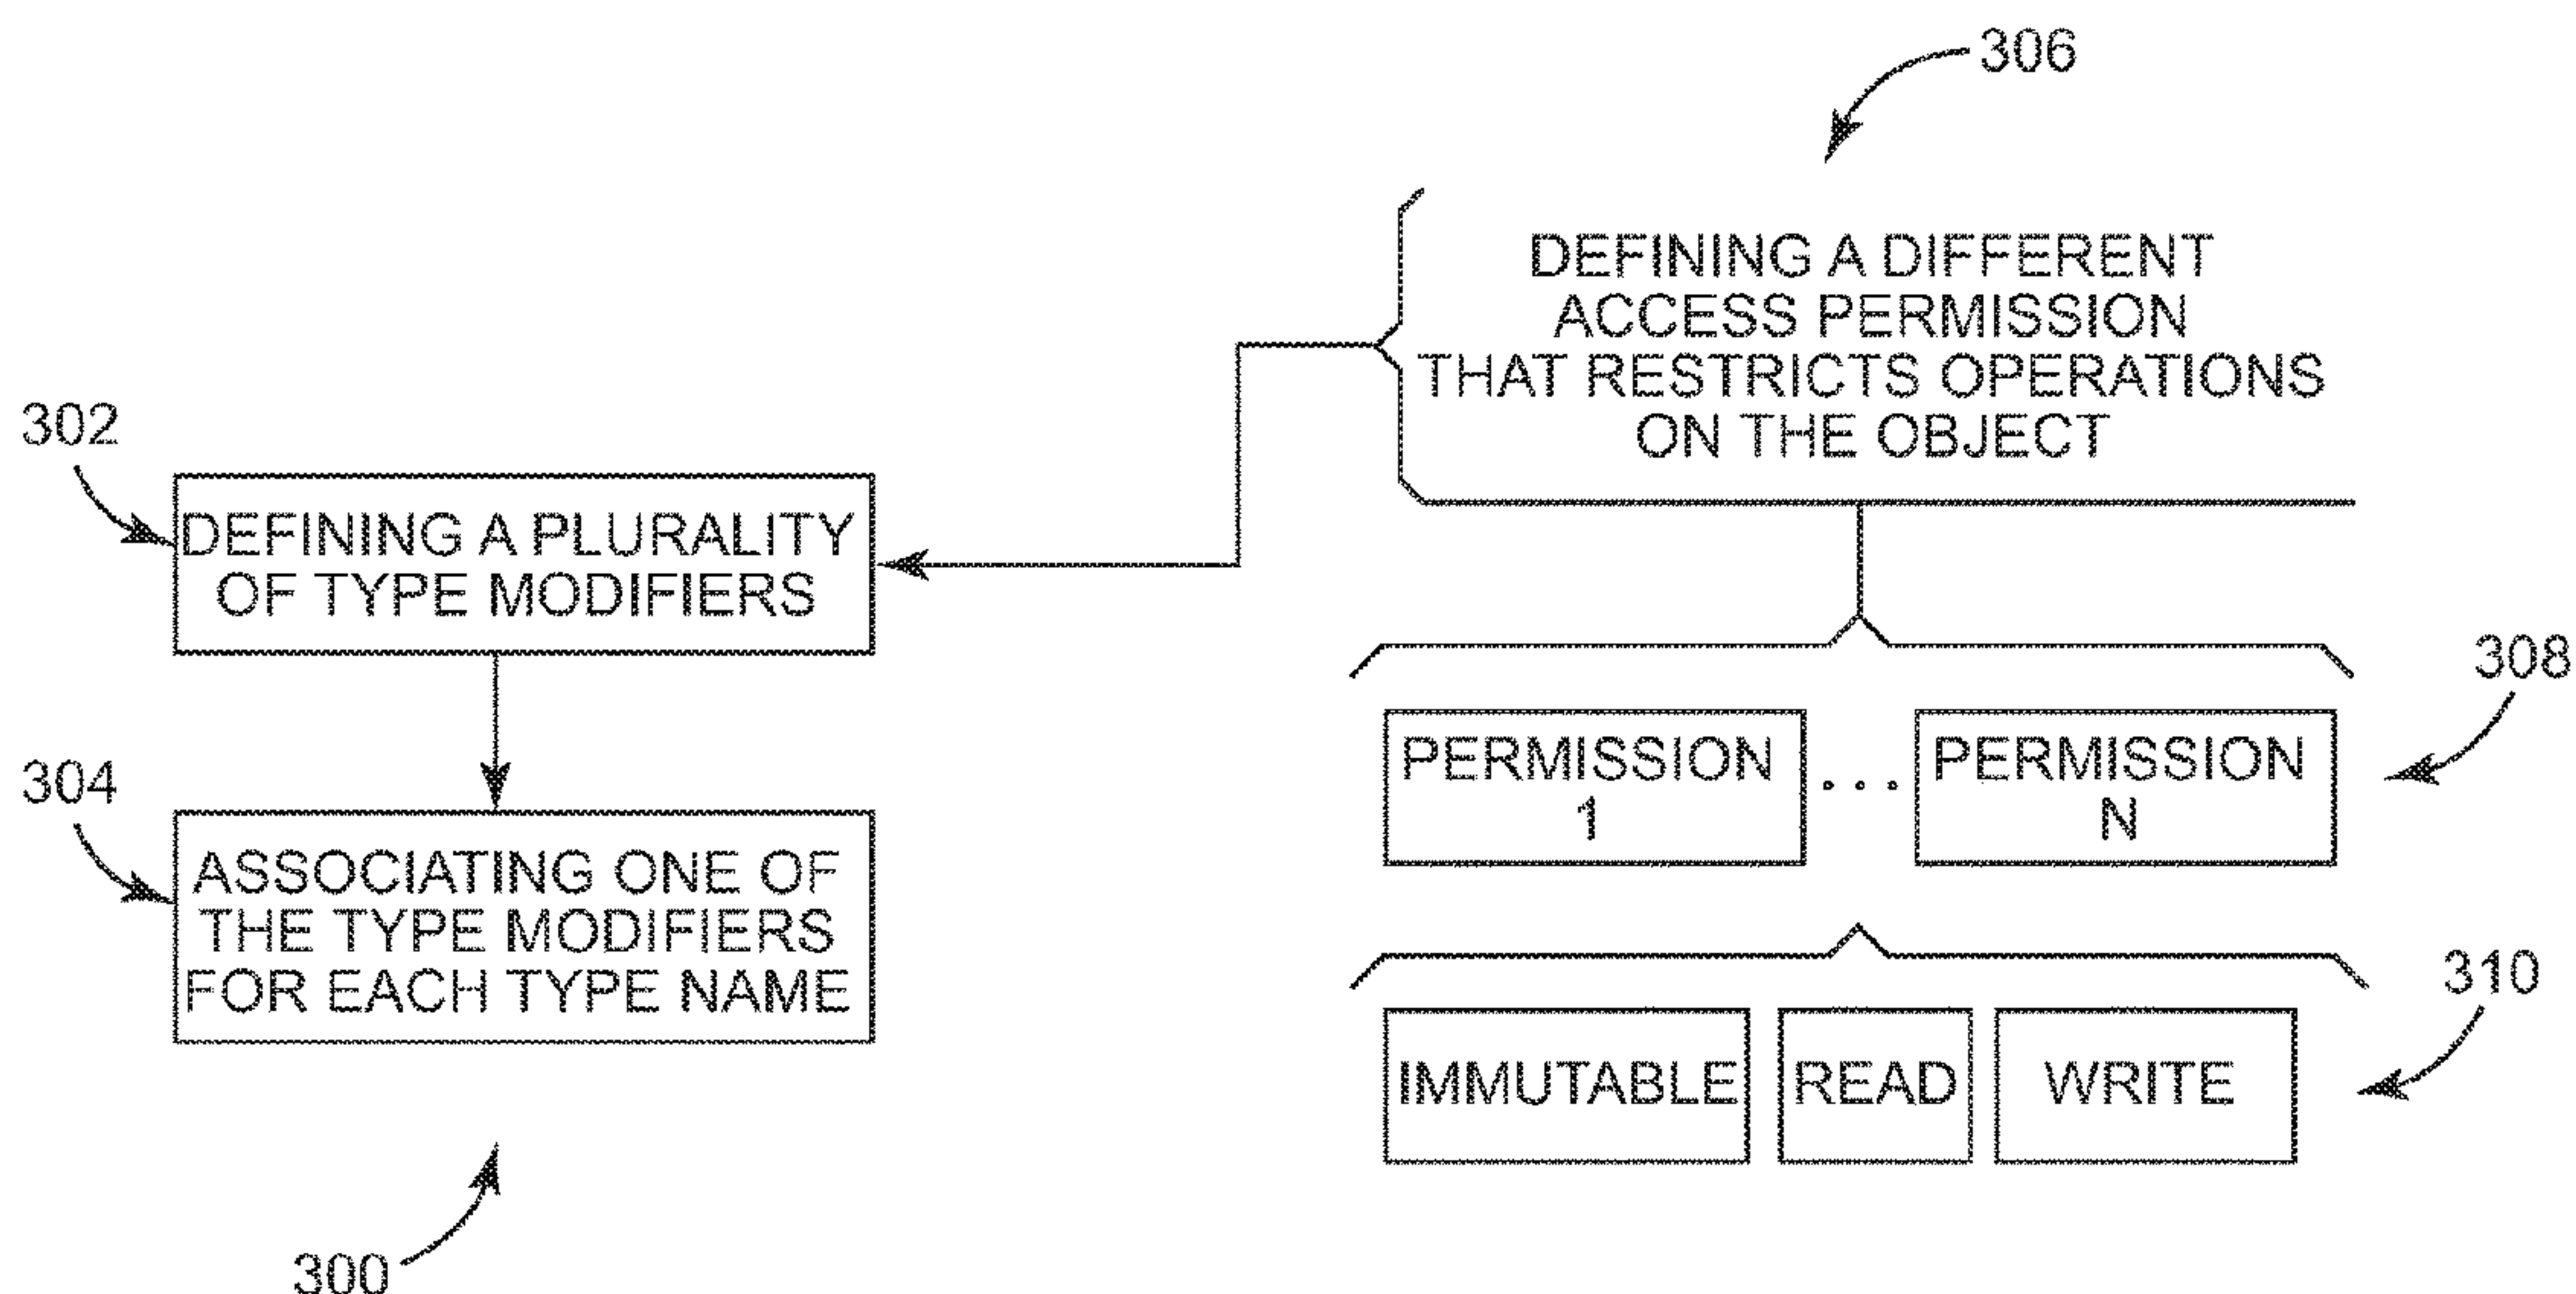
306

DEFINING A DIFFERENT ACCESS PERMISSION THAT RESTRICTS OPERATIONS ON THE OBJECT

302

DEFINING A PLURALITY OF TYPE MODIFIERS

304

ASSOCIATING ONE OF THE TYPE MODIFIERS FOR EACH TYPE NAME

308

PERMISSION 1

. . .

PERMISSION N

310

IMMUTABLE

READ

WRITE

300